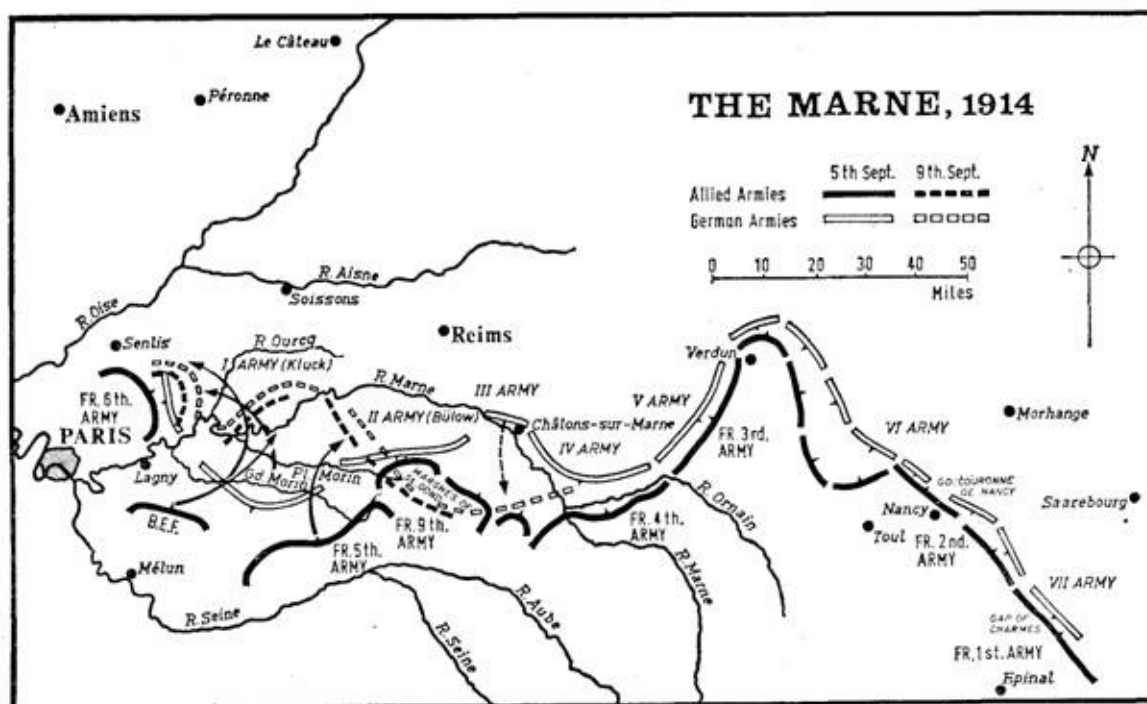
THE MARNE, 1914

5 th Sept. 9 th. Sept.
Allied Armies
German Armies

0 10 20 30 40 50
Miles

N

Le Câteau
Amiens
Péronne
R. Aisne
Soissons
R. Oise
Senlis
R. Ourcq
Reims
I ARMY (Kluck)
R. Marne
III ARMY
V ARMY
Verdun
FR. 6th. ARMY
PARIS
II ARMY (Bülow)
Châlons-sur-Marne
IV ARMY
FR. 3rd. ARMY
VI ARMY
Morhange
Lagny
Gd Morin
Pt Morin
MARSHES OF ST GOND
GD COURONNE DE NANCY
Saarebourg
B.E.F.
FR. 9 th. ARMY
FR. 4 th. ARMY
R. Ornain
Nancy
Toul
FR. 2nd. ARMY
Melun
FR. 5 th. ARMY
R. Marne
R. Aube
R. Seine
R. Seine
VII ARMY
GAP OF CHARMES
FR. 1st. ARMY
Epinal